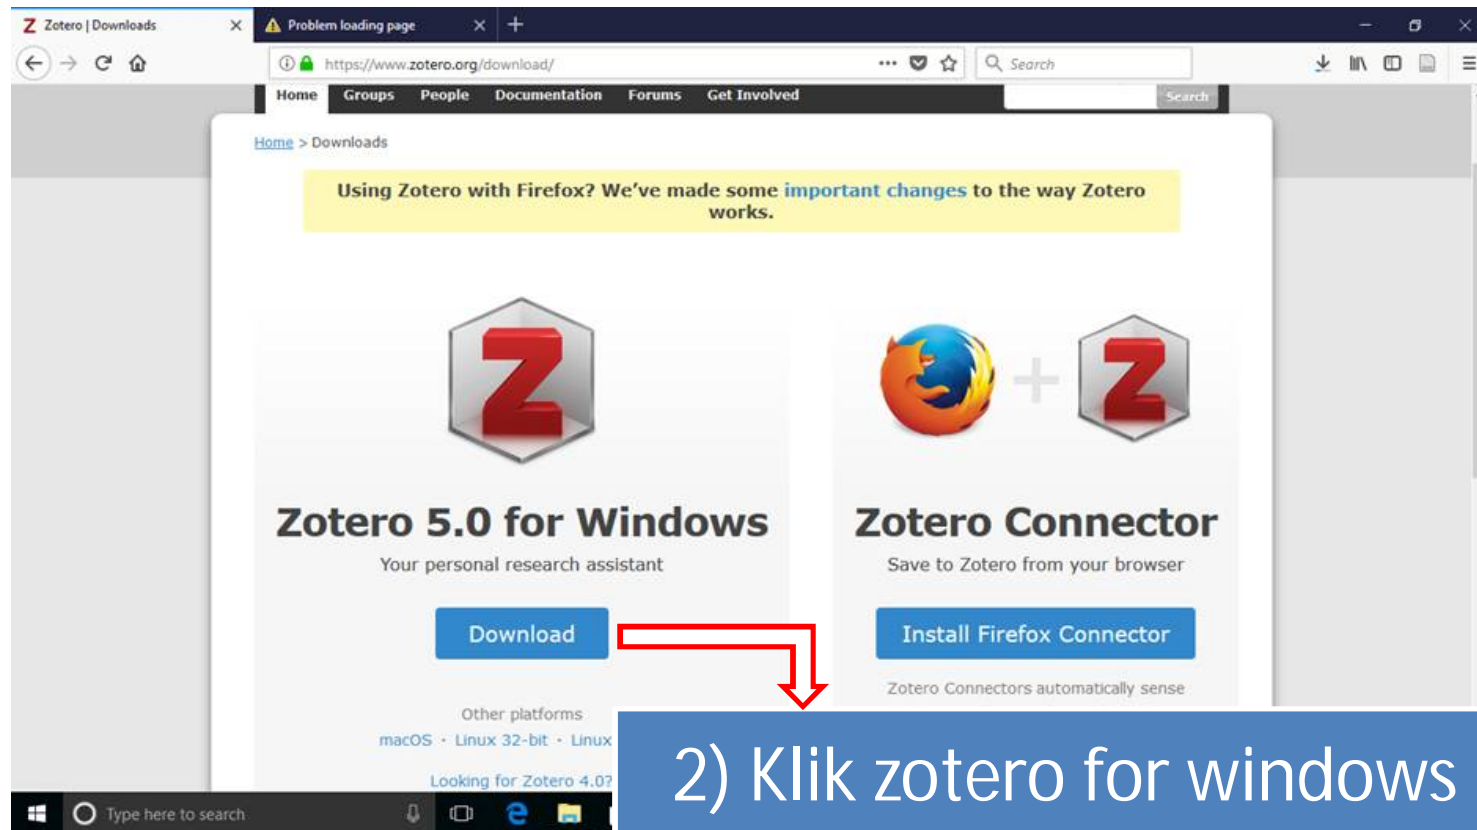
Zotero | Downloads
Problem loading page
https://www.zotero.org/download/
Search

Home Groups People Documentation Forums Get Involved
Search

Home > Downloads

Using Zotero with Firefox? We've made some important changes to the way Zotero works.

Zotero 5.0 for Windows
Your personal research assistant
Download
Other platforms
macOS · Linux 32-bit · Linux
Looking for Zotero 4.0?

Zotero Connector
Save to Zotero from your browser
Install Firefox Connector
Zotero Connectors automatically sense

2) Klik zotero for windows

Type here to search